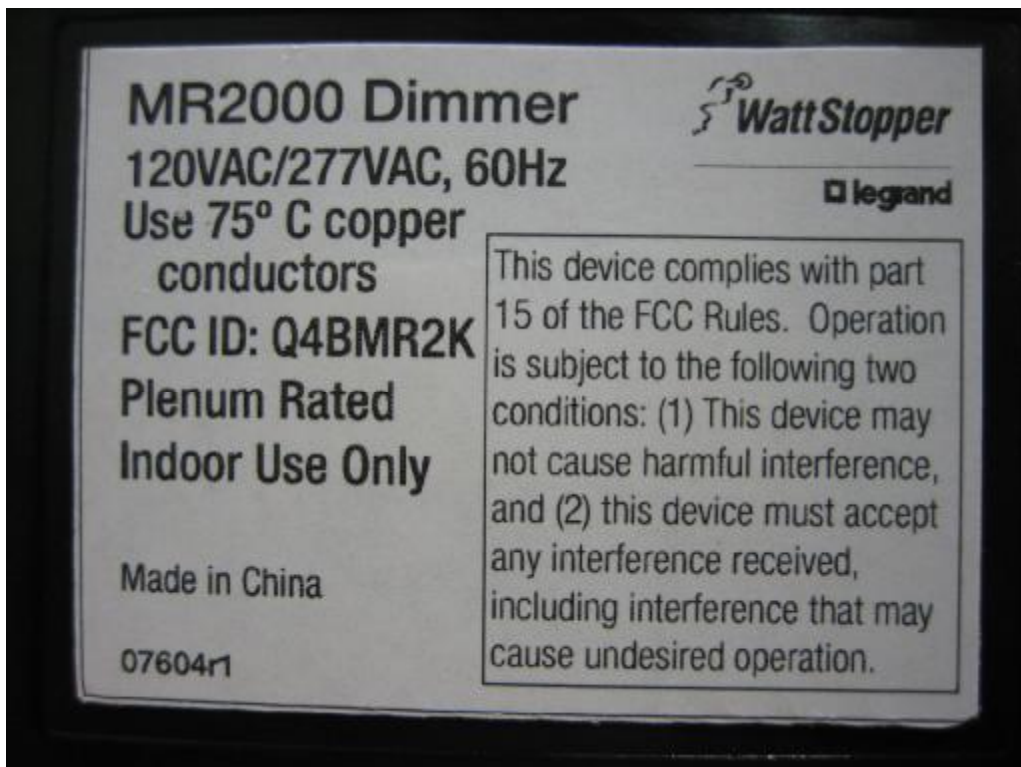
MR2000 Dimmer
120VAC/277VAC, 60Hz
Use 75° C copper conductors
FCC ID: Q4BMR2K
Plenum Rated
Indoor Use Only

Made in China

07604r1

WattStopper

legrand

This device complies with part 15 of the FCC Rules. Operation is subject to the following two conditions: (1) This device may not cause harmful interference, and (2) this device must accept any interference received, including interference that may cause undesired operation.